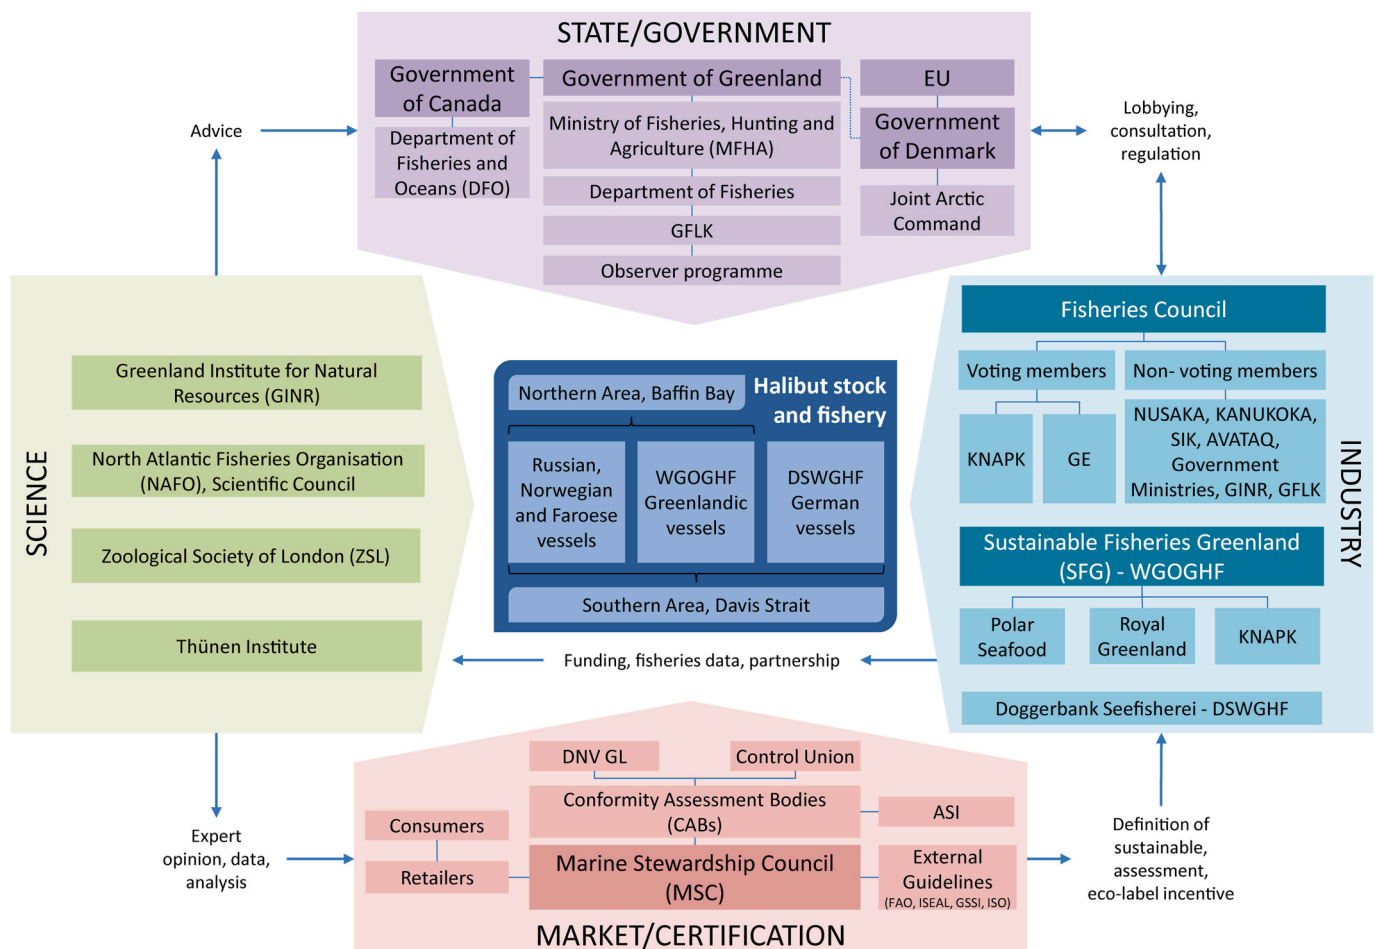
STATE/GOVERNMENT

Government of Canada

Department of Fisheries and Oceans (DFO)

Government of Greenland

Ministry of Fisheries, Hunting and Agriculture (MFHA)

Department of Fisheries

GFLK

Observer programme

EU

Government of Denmark

Joint Arctic Command

Advice

Lobbying, consultation, regulation

SCIENCE

Greenland Institute for Natural Resources (GINR)

North Atlantic Fisheries Organisation (NAFO), Scientific Council

Zoological Society of London (ZSL)

Thünen Institute

Northern Area, Baffin Bay

Halibut stock and fishery

Russian, Norwegian and Faroese vessels

WGOGHF Greenlandic vessels

DSWGHF German vessels

Southern Area, Davis Strait

INDUSTRY

Fisheries Council

Voting members

Non- voting members

KNAPK

GE

NUSAKA, KANUKOKA, SIK, AVATAQ, Government Ministries, GINR, GFLK

Sustainable Fisheries Greenland (SFG) - WGOGHF

Polar Seafood

Royal Greenland

KNAPK

Doggerbank Seefisherei - DSWGHF

Funding, fisheries data, partnership

Expert opinion, data, analysis

DNV GL

Control Union

Conformity Assessment Bodies (CABs)

ASI

Consumers

Retailers

Marine Stewardship Council (MSC)

External Guidelines (FAO, ISEAL, GSSI, ISO)

Definition of sustainable, assessment, eco-label incentive

MARKET/CERTIFICATION